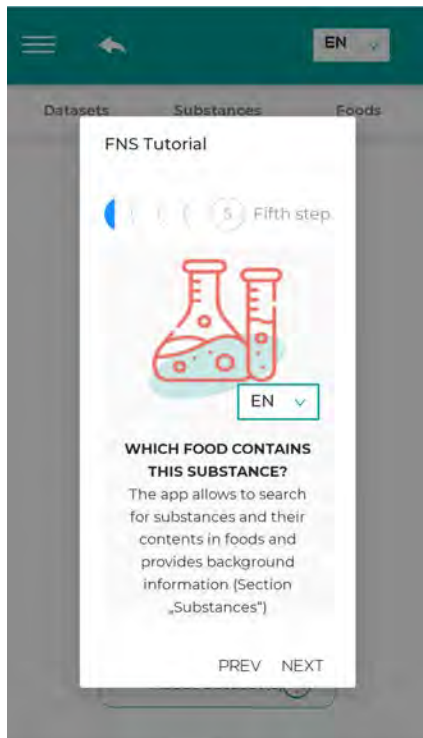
EN

Datasets Substances Foods

FNS Tutorial

5 Fifth step.

EN

WHICH FOOD CONTAINS THIS SUBSTANCE?

The app allows to search for substances and their contents in foods and provides background information (Section „Substances")

PREV NEXT